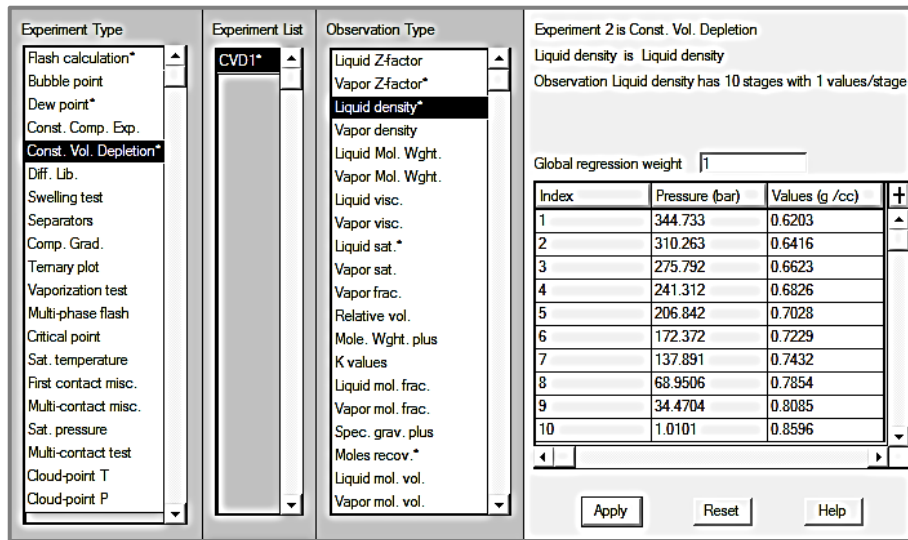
Experiment Type

Flash calculation*
Bubble point
Dew point*
Const. Comp. Exp.
Const. Vol. Depletion*
Diff. Lib.
Swelling test
Separators
Comp. Grad.
Ternary plot
Vaporization test
Multi-phase flash
Critical point
Sat. temperature
First contact misc.
Multi-contact misc.
Sat. pressure
Multi-contact test
Cloud-point T
Cloud-point P

Experiment List

CVD1*

Observation Type

Liquid Z-factor
Vapor Z-factor*
Liquid density*
Vapor density
Liquid Mol. Wght.
Vapor Mol. Wght.
Liquid visc.
Vapor visc.
Liquid sat.*
Vapor sat.
Vapor frac.
Relative vol.
Mole. Wght. plus
K values
Liquid mol. frac.
Vapor mol. frac.
Spec. grav. plus
Moles recov.*
Liquid mol. vol.
Vapor mol. vol.

Experiment 2 is Const. Vol. Depletion
Liquid density is Liquid density
Observation Liquid density has 10 stages with 1 values/stage

Global regression weight 1

| Index | Pressure (bar) | Values (g /cc) |
|---|---|---|
| 1 | 344.733 | 0.6203 |
| 2 | 310.263 | 0.6416 |
| 3 | 275.792 | 0.6623 |
| 4 | 241.312 | 0.6826 |
| 5 | 206.842 | 0.7028 |
| 6 | 172.372 | 0.7229 |
| 7 | 137.891 | 0.7432 |
| 8 | 68.9506 | 0.7854 |
| 9 | 34.4704 | 0.8085 |
| 10 | 1.0101 | 0.8596 |

Apply Reset Help